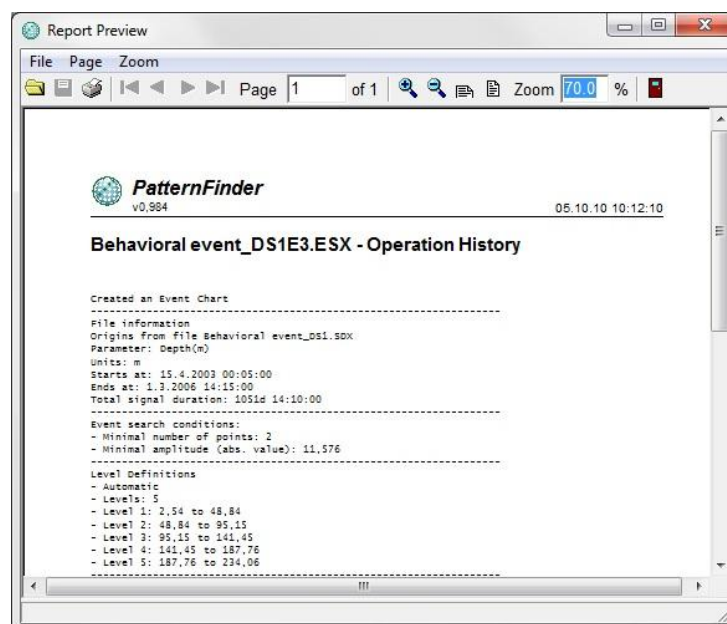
Report Preview

File Page Zoom

Page 1 of 1 Zoom 70.0 %

PatternFinder
v0,984

05.10.10 10:12:10

Behavioral event_DS1E3.ESX - Operation History

Created an Event Chart
------------------------------------------------------------
File information
Origins from file Behavioral event_DS1.SDX
Parameter: Depth(m)
Units: m
Starts at: 15.4.2003 00:05:00
Ends at: 1.3.2006 14:15:00
Total signal duration: 1051d 14:10:00
------------------------------------------------------------
Event search conditions:
- Minimal number of points: 2
- Minimal amplitude (abs. value): 11,576
------------------------------------------------------------
Level Definitions
- Automatic
- Levels: 5
- Level 1: 2,54 to 48,84
- Level 2: 48,84 to 95,15
- Level 3: 95,15 to 141,45
- Level 4: 141,45 to 187,76
- Level 5: 187,76 to 234,06
------------------------------------------------------------